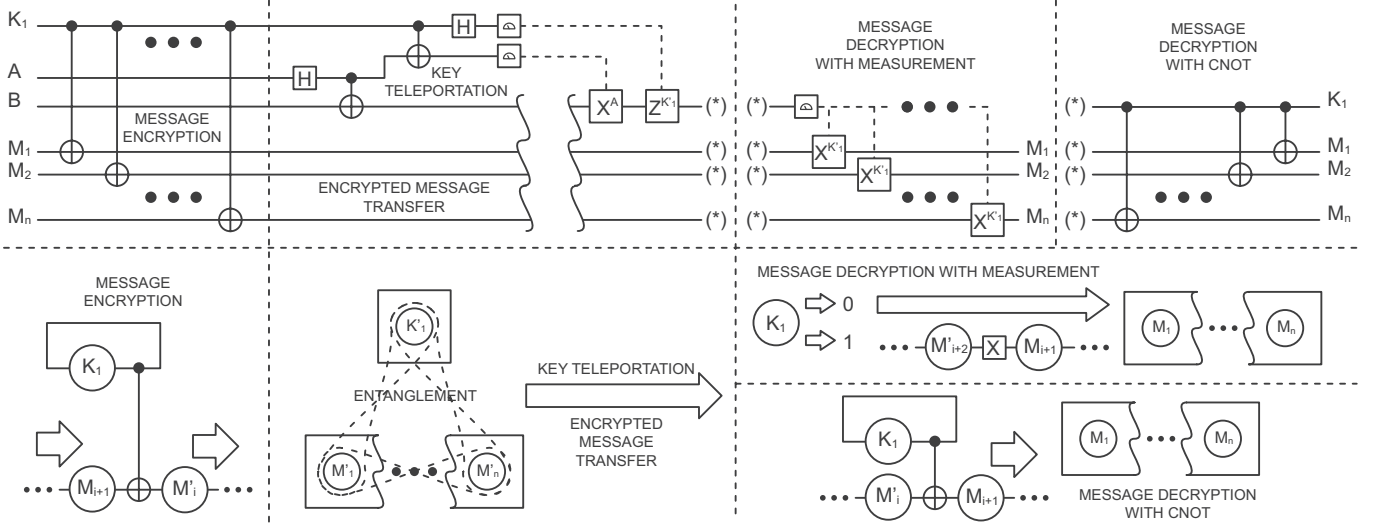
$K_1$
A
B
$M_1$
$M_2$
$M_n$
H
H
MESSAGE ENCRYPTION
KEY TELEPORTATION
ENCRYPTED MESSAGE TRANSFER
$X^A$
$Z^{K'_1}$
(*)
(*)
(*)
(*)

MESSAGE DECRYPTION WITH MEASUREMENT
(*)
(*)
(*)
(*)
$X^{K'_1}$
$X^{K'_1}$
$X^{K'_1}$
$M_1$
$M_2$
$M_n$

MESSAGE DECRYPTION WITH CNOT
(*)
(*)
(*)
(*)
$K_1$
$M_1$
$M_2$
$M_n$

MESSAGE ENCRYPTION
$K_1$
$M_{i+1}$
$M'_i$

$K'_1$
ENTANGLEMENT
$M'_1$
$M'_n$

KEY TELEPORTATION
ENCRYPTED MESSAGE TRANSFER

MESSAGE DECRYPTION WITH MEASUREMENT
$K_1$
0
1
$M'_{i+2}$
X
$M_{i+1}$
$M_1$
$M_n$

$K_1$
$M'_i$
$M_{i+1}$
$M_1$
$M_n$
MESSAGE DECRYPTION WITH CNOT